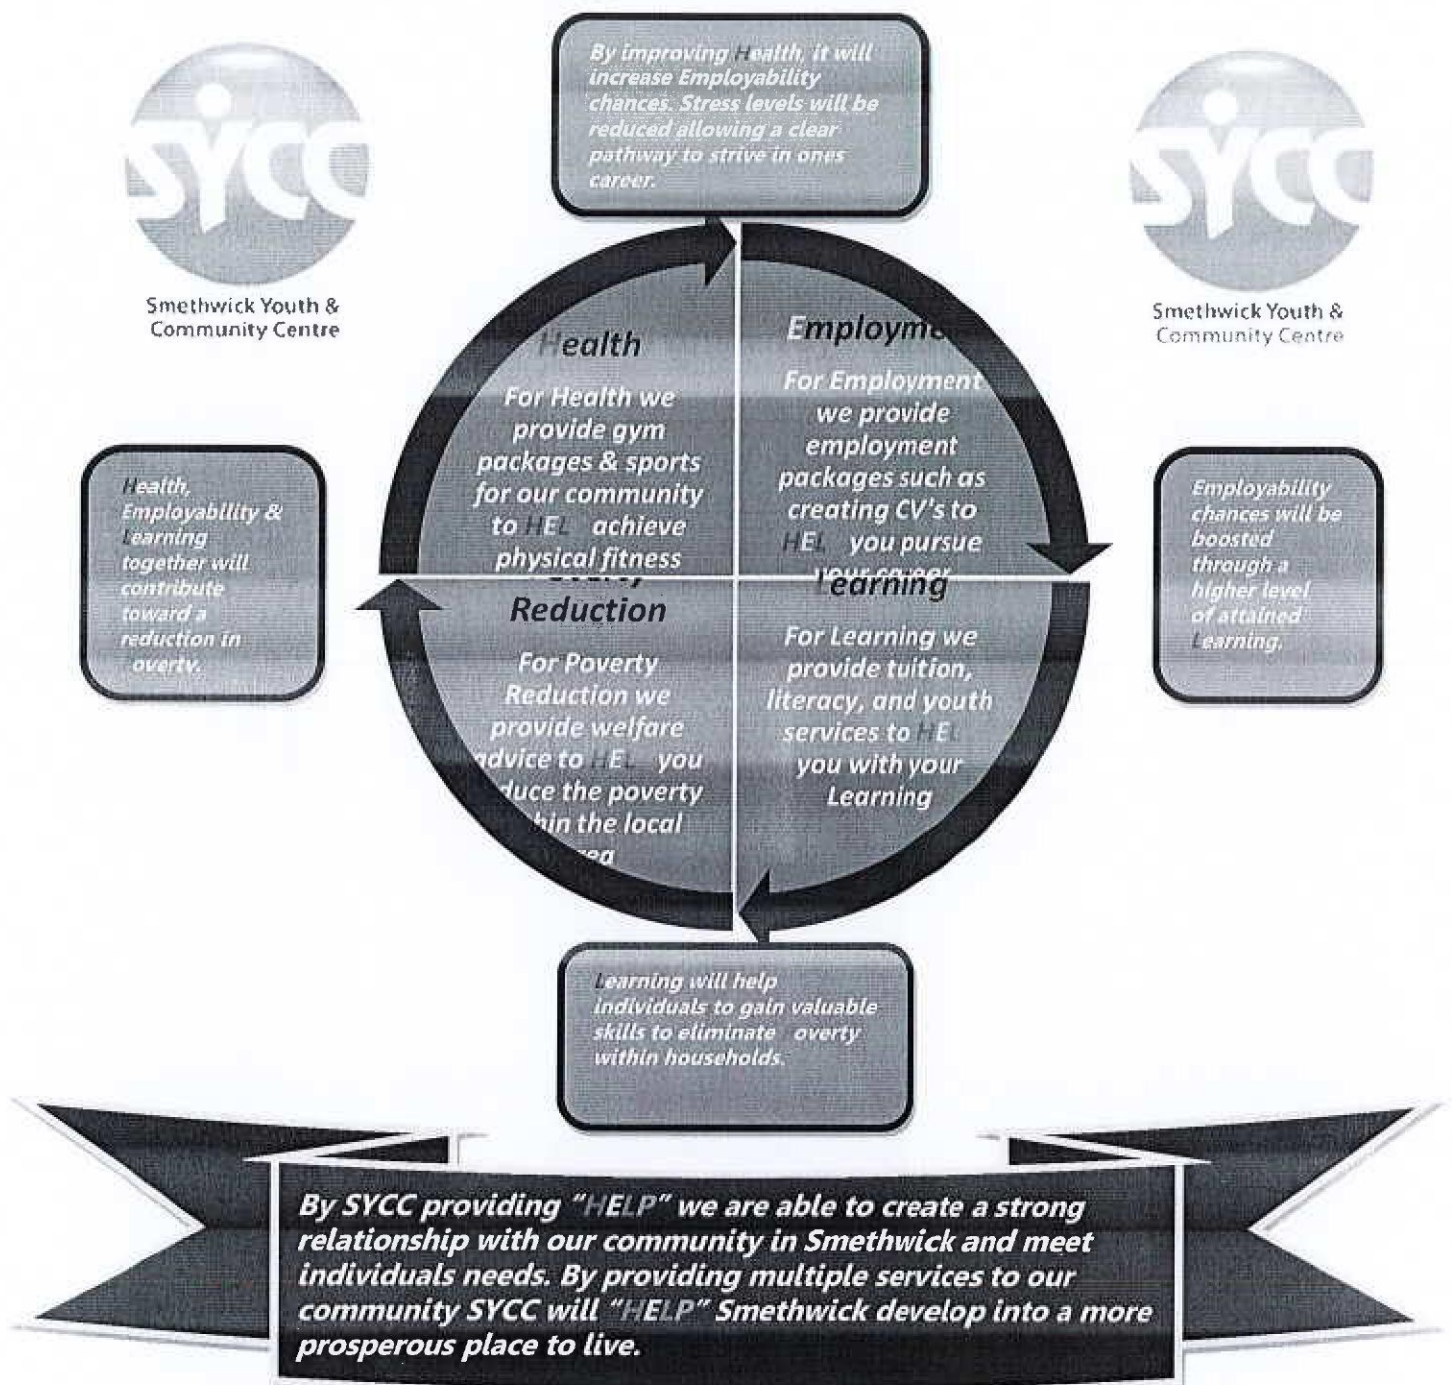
SYCC

Smethwick Youth & Community Centre

By improving Health, it will increase Employability chances. Stress levels will be reduced allowing a clear pathway to strive in ones career.

SYCC

Smethwick Youth & Community Centre

Health

For Health we provide gym packages & sports for our community to HEL achieve physical fitness

Employme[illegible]

For Employment we provide employment packages such as creating CV's to HEL you pursue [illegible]

Health, Employability & Learning together will contribute toward a reduction in overty.

Employability chances will be boosted through a higher level of attained Learning.

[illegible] Reduction

For Poverty Reduction we provide welfare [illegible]dvice to HEL you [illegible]duce the poverty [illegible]hin the local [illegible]rea

Learning

For Learning we provide tuition, literacy, and youth services to HEL you with your Learning

Learning will help individuals to gain valuable skills to eliminate overty within households.

By SYCC providing "HELP" we are able to create a strong relationship with our community in Smethwick and meet individuals needs. By providing multiple services to our community SYCC will "HELP" Smethwick develop into a more prosperous place to live.